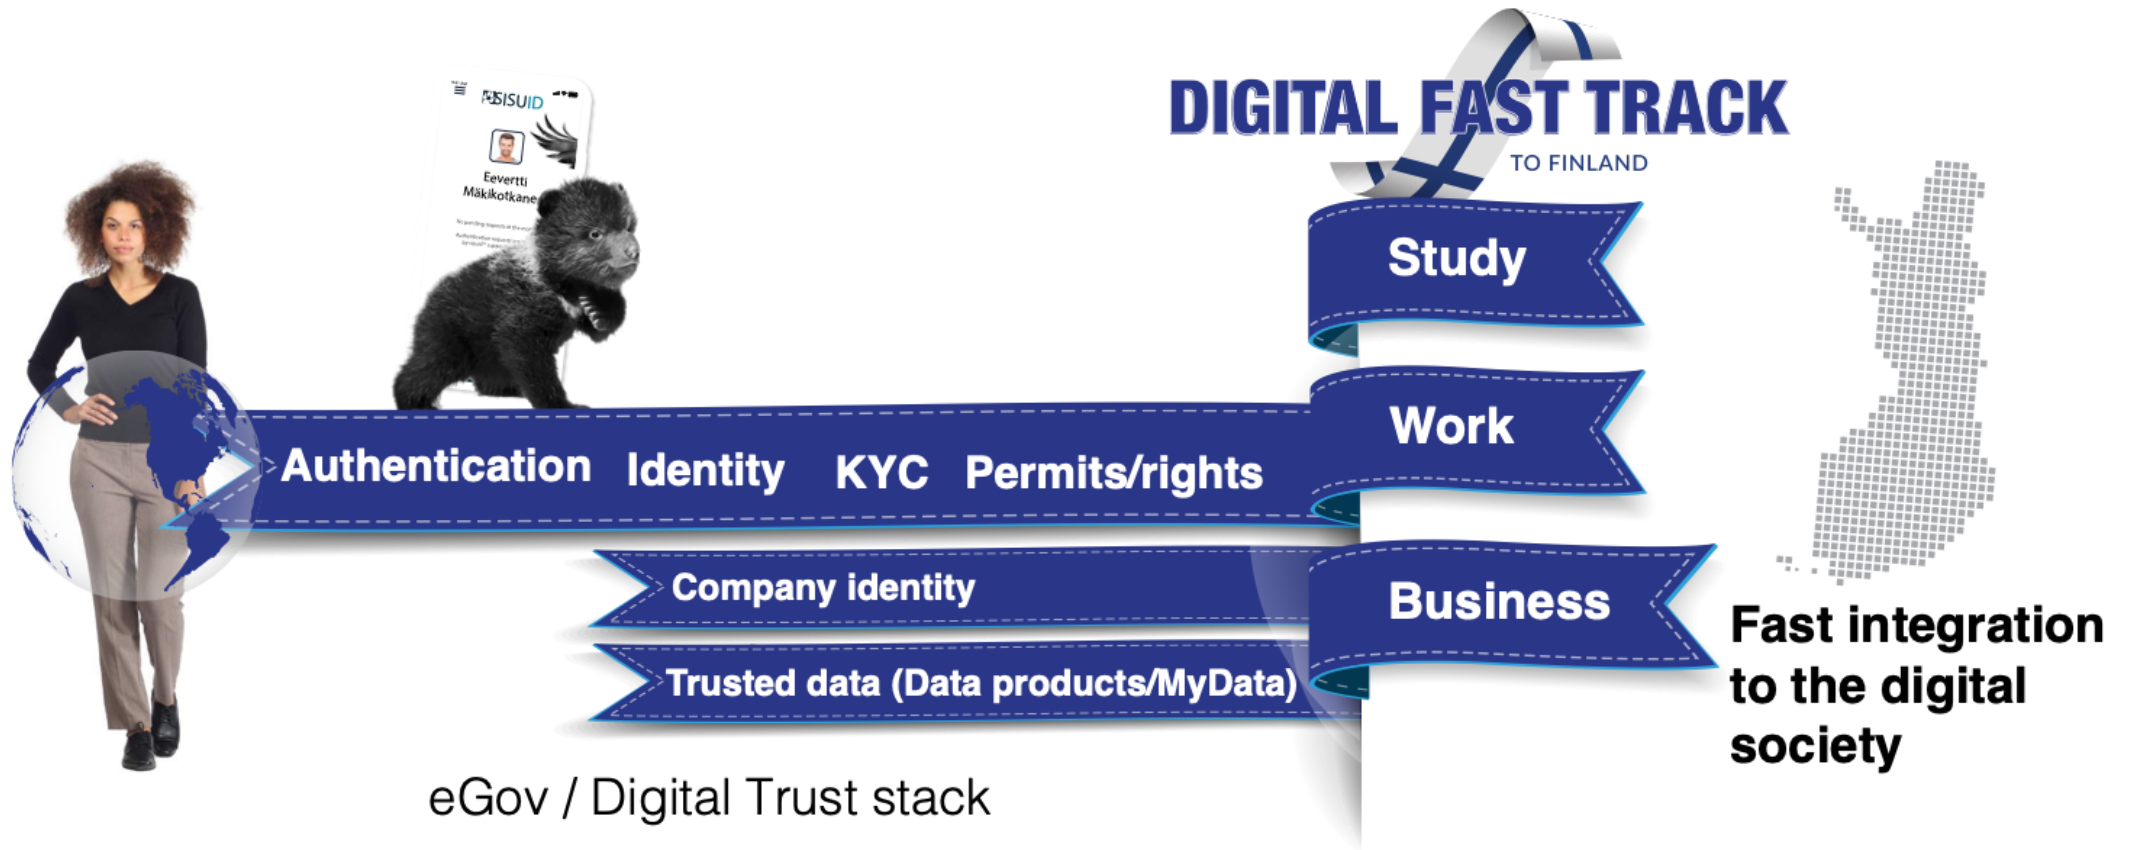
SISUID

Eevertti Mäkikotkane

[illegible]

DIGITAL FAST TRACK
TO FINLAND

Study

Work

Business

Authentication Identity KYC Permits/rights

Company identity

Trusted data (Data products/MyData)

eGov / Digital Trust stack

Fast integration to the digital society